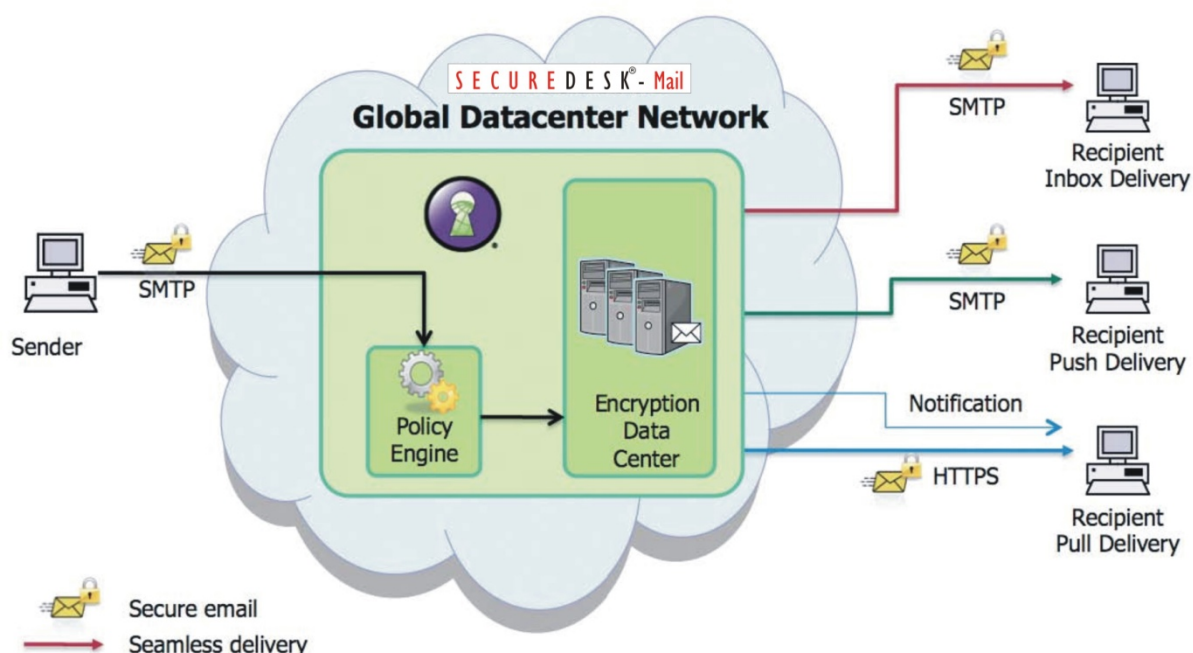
SECUREDESK®- Mail

Global Datacenter Network

Sender

SMTP

Policy Engine

Encryption Data Center

SMTP

Recipient Inbox Delivery

SMTP

Recipient Push Delivery

Notification

HTTPS

Recipient Pull Delivery

Secure email

Seamless delivery